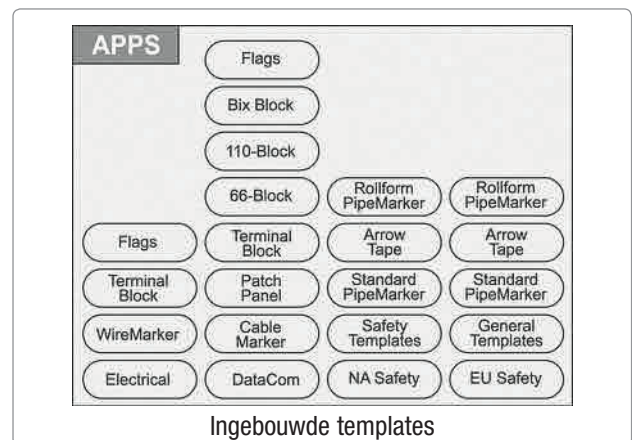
APPS

Flags
Bix Block
110-Block
66-Block
Terminal Block
Patch Panel
Cable Marker
DataCom

Flags
Terminal Block
WireMarker
Electrical

Rollform PipeMarker
Arrow Tape
Standard PipeMarker
Safety Templates
NA Safety

Rollform PipeMarker
Arrow Tape
Standard PipeMarker
General Templates
EU Safety

Ingebouwde templates